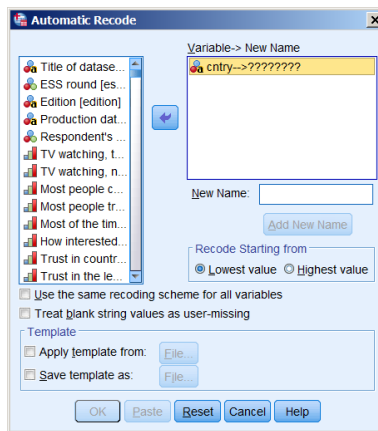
Automatic Recode

Title of datase...
ESS round [es...
Edition [edition]
Production dat...
Respondent's ...
TV watching, t...
TV watching, n...
Most people c...
Most people tr...
Most of the tim...
How interested...
Trust in countr...
Trust in the le...

Variable-> New Name
cntry-->????????

New Name:

Add New Name

Recode Starting from
Lowest value
Highest value

Use the same recoding scheme for all variables
Treat blank string values as user-missing

Template
Apply template from:
File...
Save template as:
File...

OK
Paste
Reset
Cancel
Help